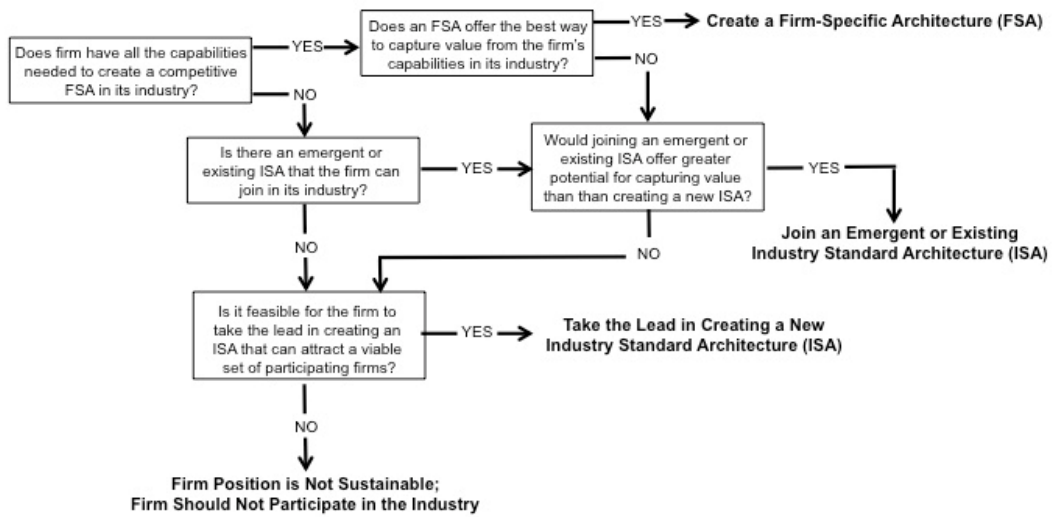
Does firm have all the capabilities needed to create a competitive FSA in its industry?

YES

Does an FSA offer the best way to capture value from the firm's capabilities in its industry?

YES

Create a Firm-Specific Architecture (FSA)

NO

NO

Is there an emergent or existing ISA that the firm can join in its industry?

YES

Would joining an emergent or existing ISA offer greater potential for capturing value than than creating a new ISA?

YES

Join an Emergent or Existing Industry Standard Architecture (ISA)

NO

NO

Is it feasible for the firm to take the lead in creating an ISA that can attract a viable set of participating firms?

YES

Take the Lead in Creating a New Industry Standard Architecture (ISA)

NO

Firm Position is Not Sustainable; Firm Should Not Participate in the Industry